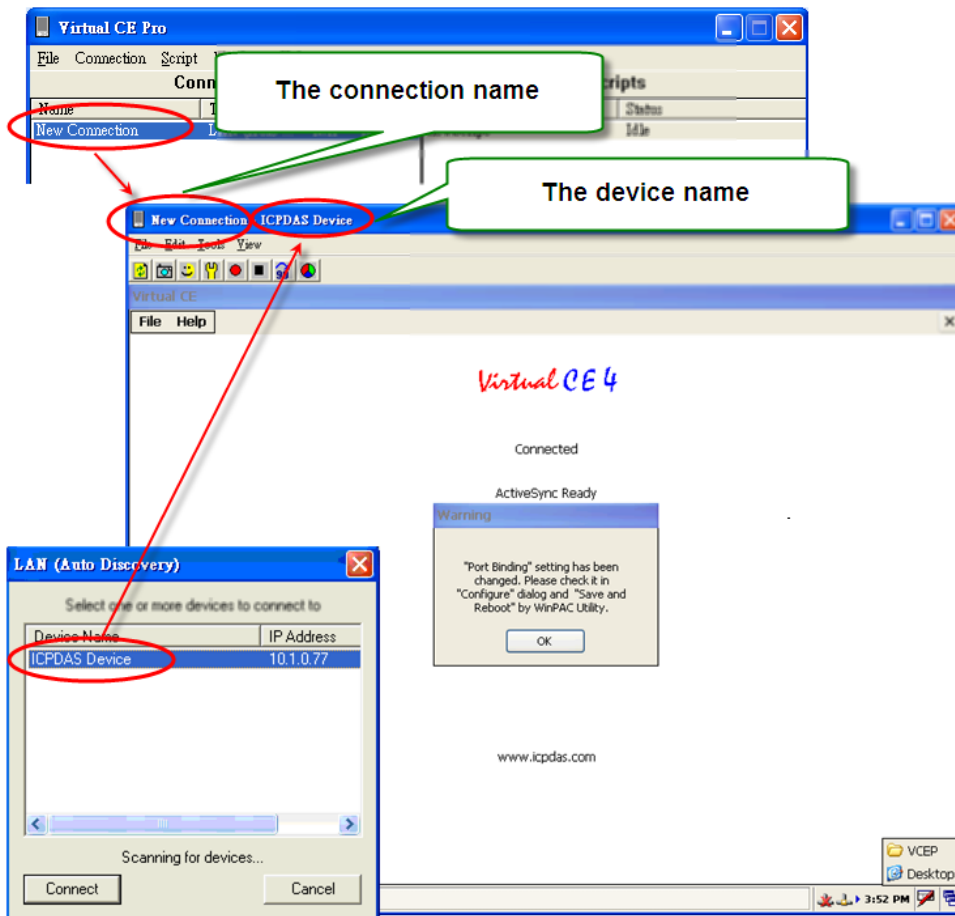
Virtual CE Pro

File Connection Script

Conn

Name

New Connection

The connection name

cripts

Status

Idle

The device name

New Connection - ICPDAS Device

File Edit Tools View

Virtual CE

File Help

Virtual CE 4

Connected

ActiveSync Ready

Warning

"Port Binding" setting has been changed. Please check it in "Configure" dialog and "Save and Reboot" by WinPAC Utility.

OK

www.icpdas.com

VCEP

Desktop

3:52 PM

LAN (Auto Discovery)

Select one or more devices to connect to

| Device Name | IP Address |
|---|---|
| ICPDAS Device | 10.1.0.77 |

Scanning for devices...

Connect

Cancel